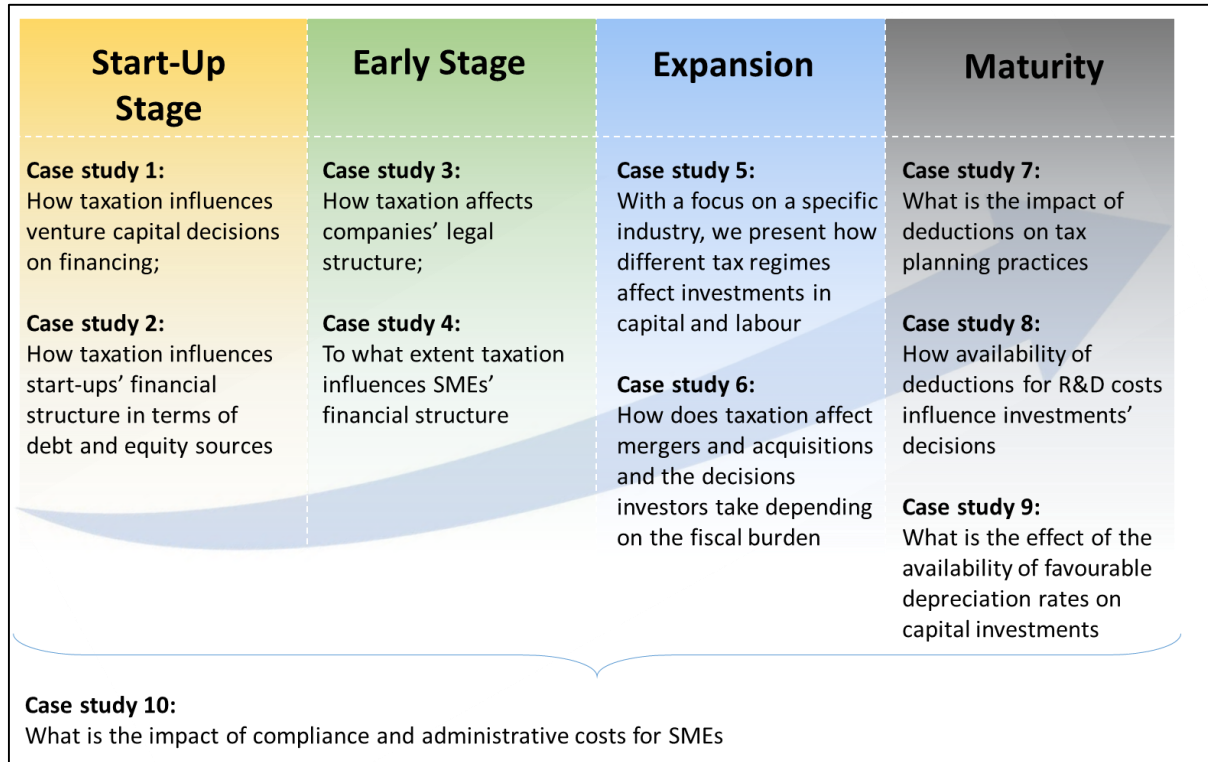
Start-Up Stage

Case study 1:
How taxation influences venture capital decisions on financing;

Case study 2:
How taxation influences start-ups' financial structure in terms of debt and equity sources

Early Stage

Case study 3:
How taxation affects companies' legal structure;

Case study 4:
To what extent taxation influences SMEs' financial structure

Expansion

Case study 5:
With a focus on a specific industry, we present how different tax regimes affect investments in capital and labour

Case study 6:
How does taxation affect mergers and acquisitions and the decisions investors take depending on the fiscal burden

Maturity

Case study 7:
What is the impact of deductions on tax planning practices

Case study 8:
How availability of deductions for R&D costs influence investments' decisions

Case study 9:
What is the effect of the availability of favourable depreciation rates on capital investments

Case study 10:
What is the impact of compliance and administrative costs for SMEs